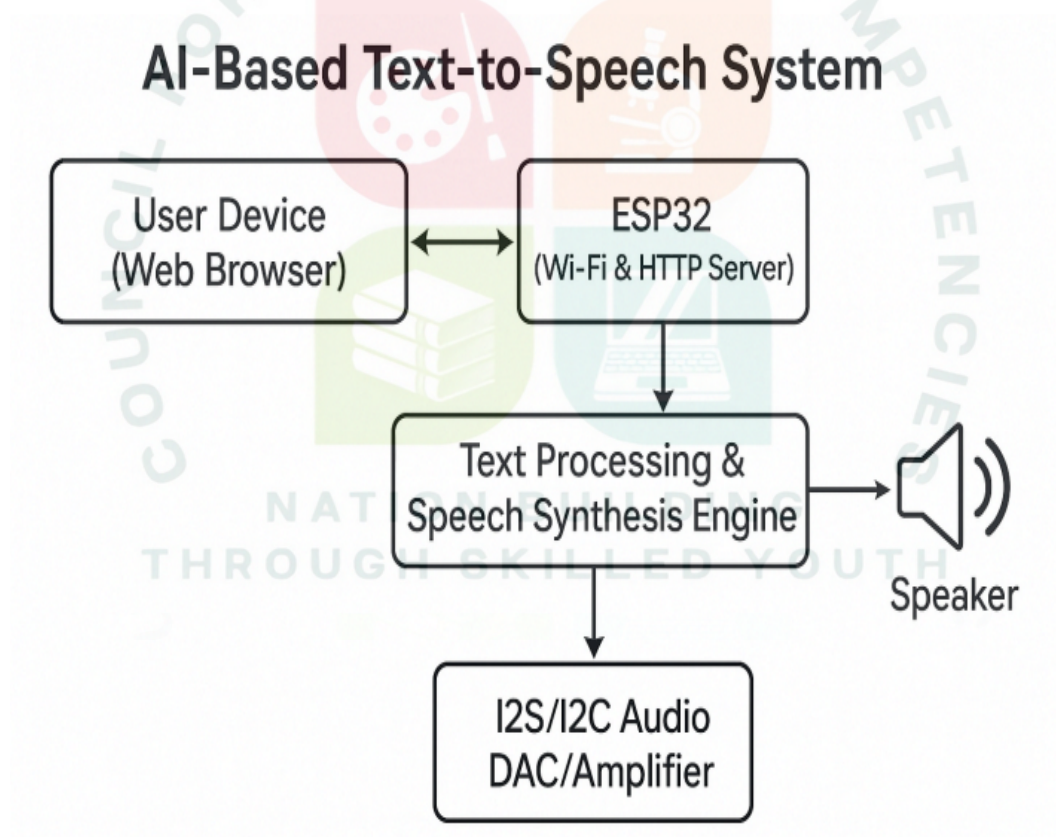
AI-Based Text-to-Speech System

User Device (Web Browser)

ESP32 (Wi-Fi & HTTP Server)

Text Processing & Speech Synthesis Engine

Speaker

I2S/I2C Audio DAC/Amplifier

COUNCIL FOR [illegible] COMPETENCIES
NATION BUILDING
THROUGH SKILLED YOUTH